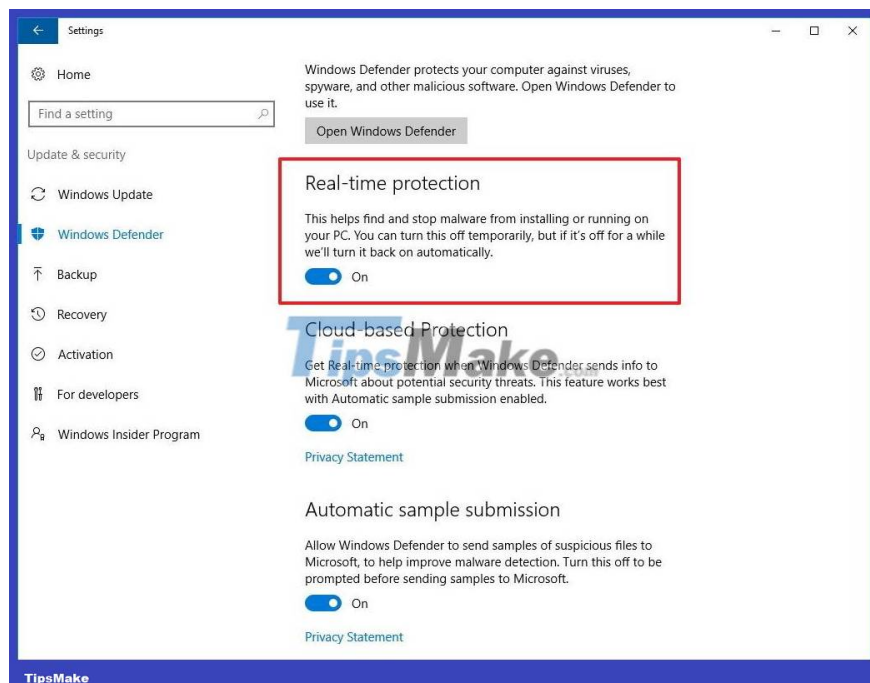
Settings

Home

Find a setting

Update & security

Windows Update

Windows Defender

Backup

Recovery

Activation

For developers

Windows Insider Program

Windows Defender protects your computer against viruses, spyware, and other malicious software. Open Windows Defender to use it.

Open Windows Defender

Real-time protection

This helps find and stop malware from installing or running on your PC. You can turn this off temporarily, but if it's off for a while we'll turn it back on automatically.

On

Cloud-based Protection

TipsMake.com

Get Real-time protection when Windows Defender sends info to Microsoft about potential security threats. This feature works best with Automatic sample submission enabled.

On

Privacy Statement

Automatic sample submission

Allow Windows Defender to send samples of suspicious files to Microsoft, to help improve malware detection. Turn this off to be prompted before sending samples to Microsoft.

On

Privacy Statement

TipsMake